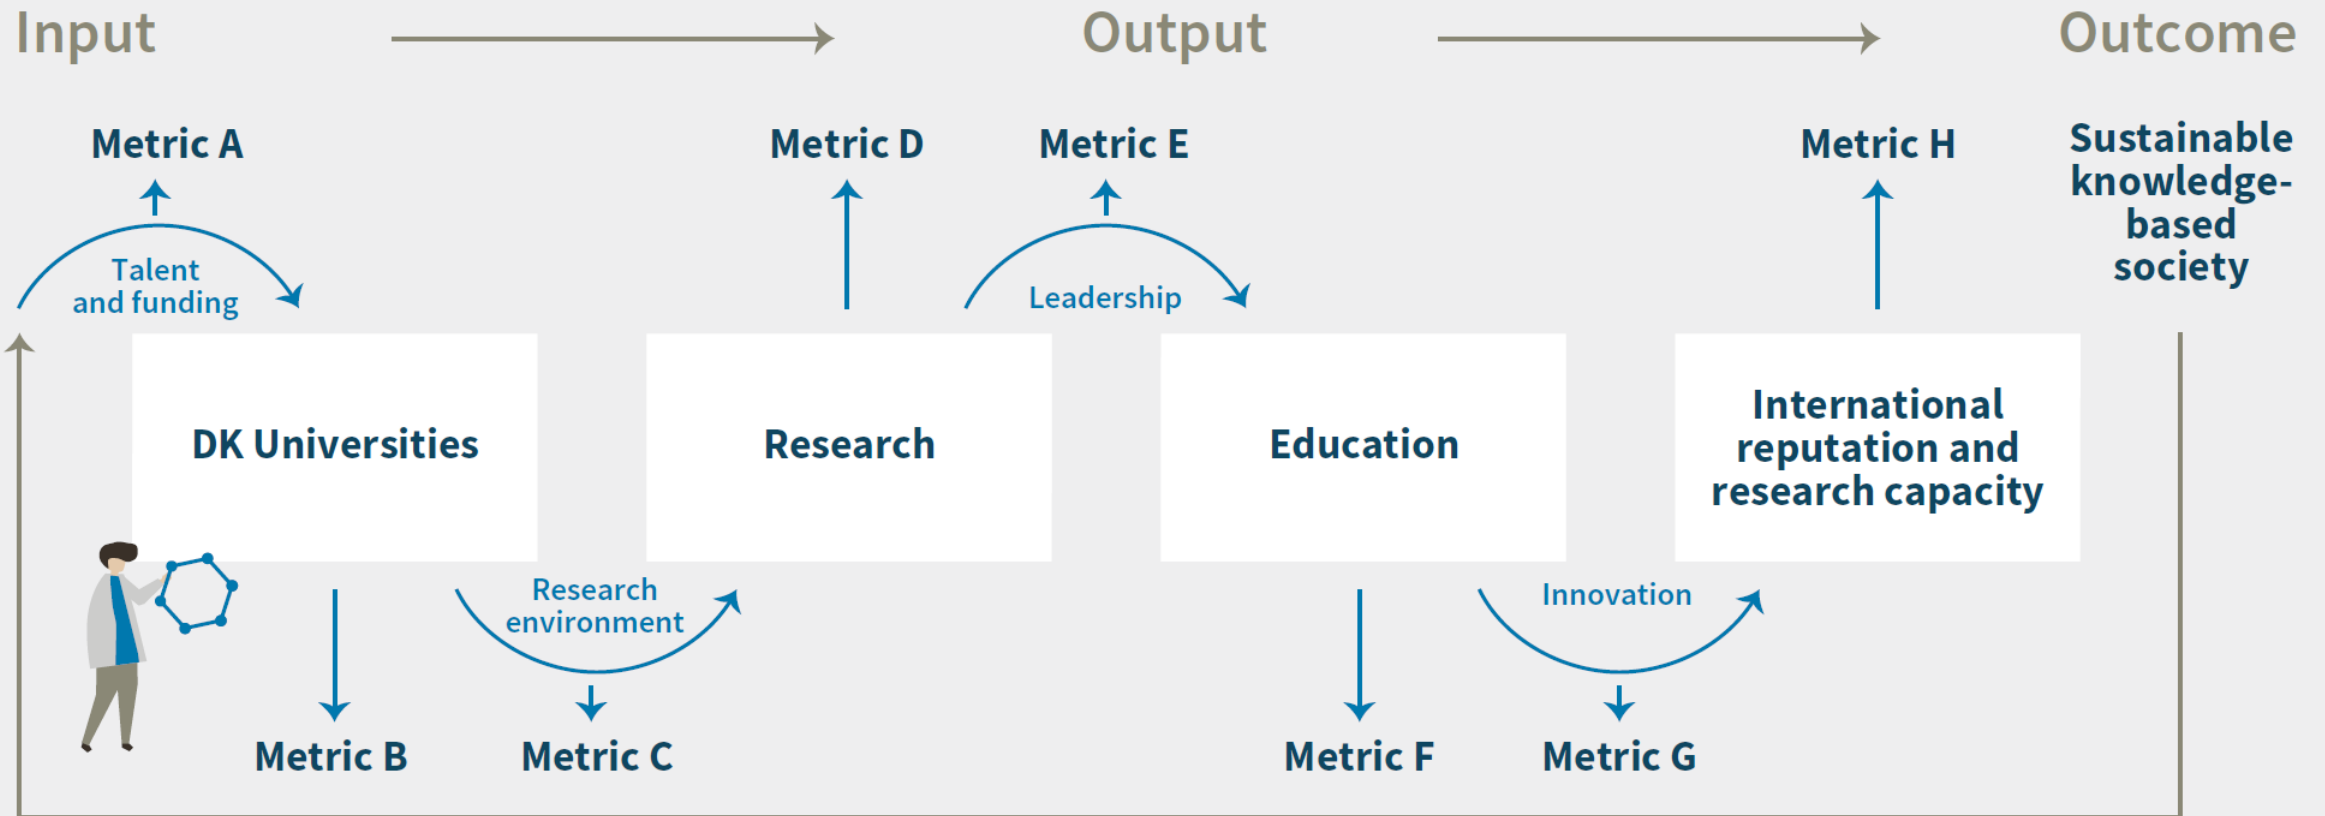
Input

Output

Outcome

Metric A

Metric D

Metric E

Metric H

Sustainable knowledge-based society

Talent and funding

Leadership

DK Universities

Research

Education

International reputation and research capacity

Research environment

Innovation

Metric B

Metric C

Metric F

Metric G